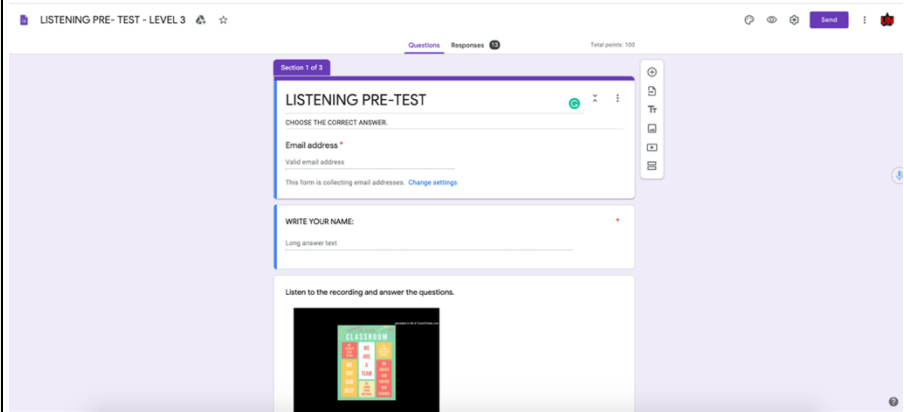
LISTENING PRE- TEST - LEVEL 3

Send

Questions Responses 13

Total points: 100

Section 1 of 3

LISTENING PRE-TEST

CHOOSE THE CORRECT ANSWER.

Email address *

Valid email address

This form is collecting email addresses. Change settings

WRITE YOUR NAME: *

Long answer text

Listen to the recording and answer the questions.

CLASSROOM

WE ARE A TEAM

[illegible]